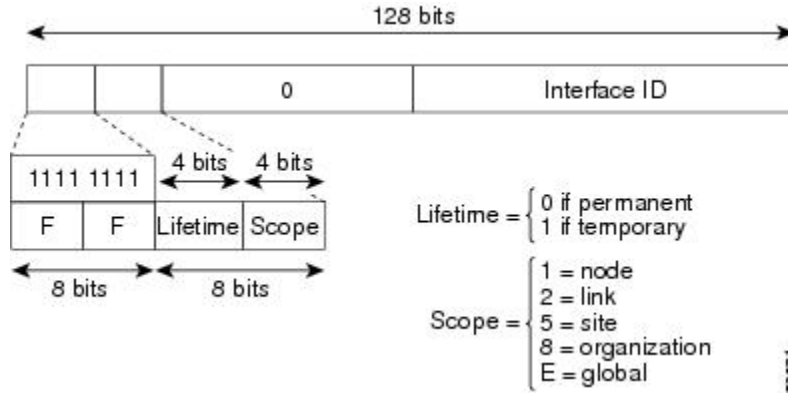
128 bits

0

Interface ID

1111 1111

4 bits

4 bits

F

F

Lifetime

Scope

8 bits

8 bits

Lifetime = { 0 if permanent
1 if temporary

Scope = { 1 = node
2 = link
5 = site
8 = organization
E = global